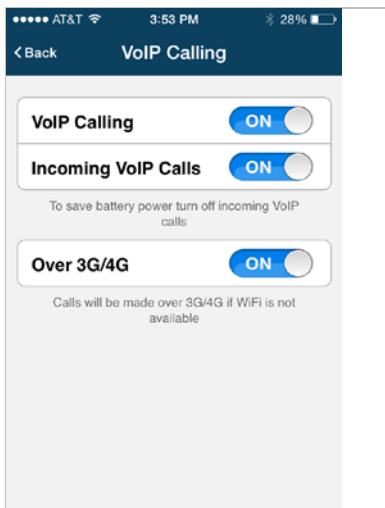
●●●●● AT&T 3:53 PM 28%

< Back VoIP Calling

VoIP Calling ON

Incoming VoIP Calls ON

To save battery power turn off incoming VoIP calls

Over 3G/4G ON

Calls will be made over 3G/4G if WiFi is not available